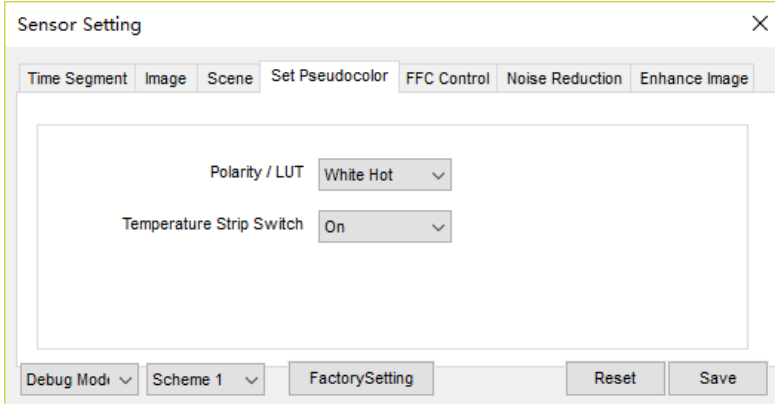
Sensor Setting

×

Time Segment | Image | Scene | Set Pseudocolor | FFC Control | Noise Reduction | Enhance Image

Polarity / LUT White Hot

Temperature Strip Switch On

Debug Mod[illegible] Scheme 1 FactorySetting Reset Save